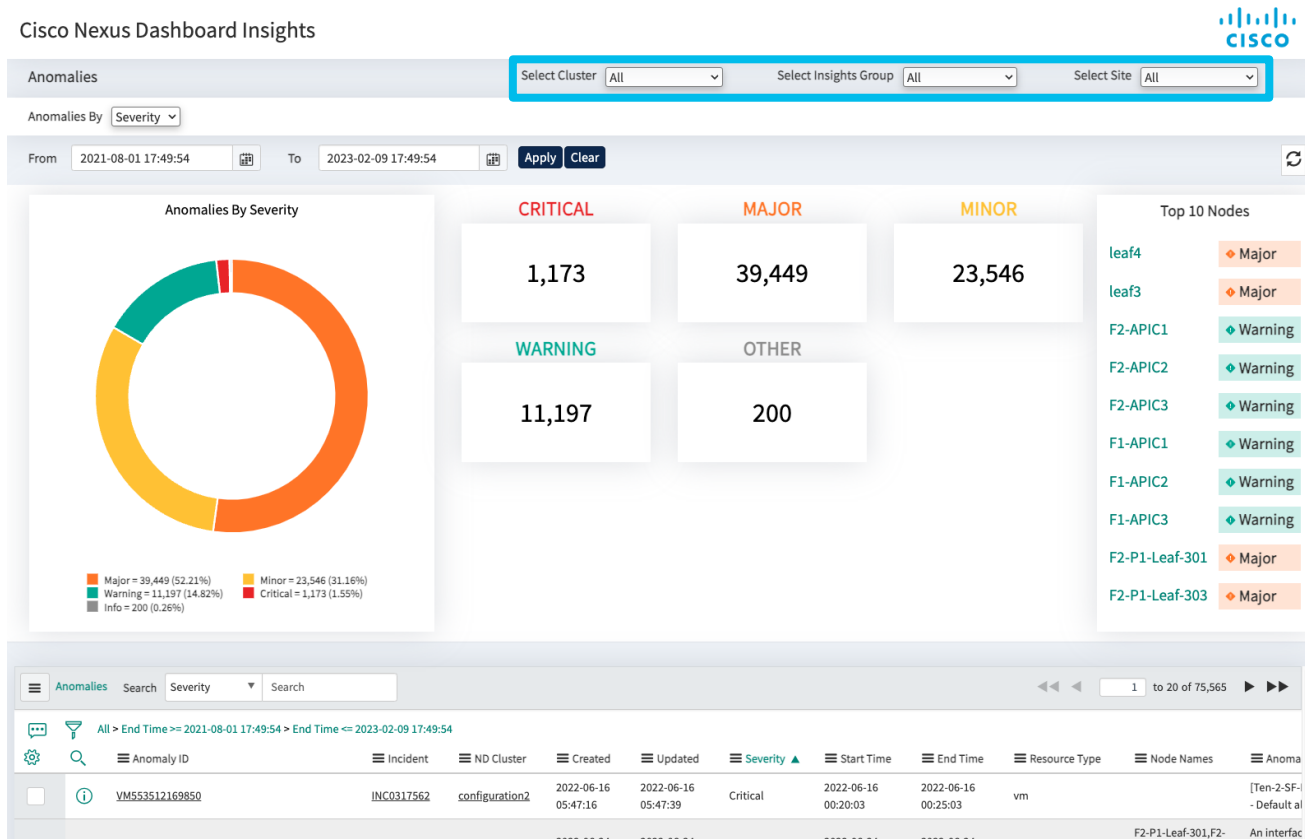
Cisco Nexus Dashboard Insights

CISCO

Anomalies

Select Cluster All

Select Insights Group All

Select Site All

Anomalies By Severity

From 2021-08-01 17:49:54 To 2023-02-09 17:49:54 Apply Clear

Anomalies By Severity

Major = 39,449 (52.21%)
Minor = 23,546 (31.16%)
Warning = 11,197 (14.82%)
Critical = 1,173 (1.55%)
Info = 200 (0.26%)

CRITICAL
1,173

MAJOR
39,449

MINOR
23,546

WARNING
11,197

OTHER
200

Top 10 Nodes

| | |
|---|---|
| leaf4 | Major |
| leaf3 | Major |
| F2-APIC1 | Warning |
| F2-APIC2 | Warning |
| F2-APIC3 | Warning |
| F1-APIC1 | Warning |
| F1-APIC2 | Warning |
| F1-APIC3 | Warning |
| F2-P1-Leaf-301 | Major |
| F2-P1-Leaf-303 | Major |

Anomalies Search Severity Search

1 to 20 of 75,565

All > End Time >= 2021-08-01 17:49:54 > End Time <= 2023-02-09 17:49:54

| Anomaly ID | Incident | ND Cluster | Created | Updated | Severity | Start Time | End Time | Resource Type | Node Names | Anoma |
|---|---|---|---|---|---|---|---|---|---|---|
| VM553512169850 | INC0317562 | configuration2 | 2022-06-16 05:47:16 | 2022-06-16 05:47:39 | Critical | 2022-06-16 00:20:03 | 2022-06-16 00:25:03 | vm | | [Ten-2-SF- - Default a |
| | | | | | | | | | F2-P1-Leaf-301,F2- | An interfa |